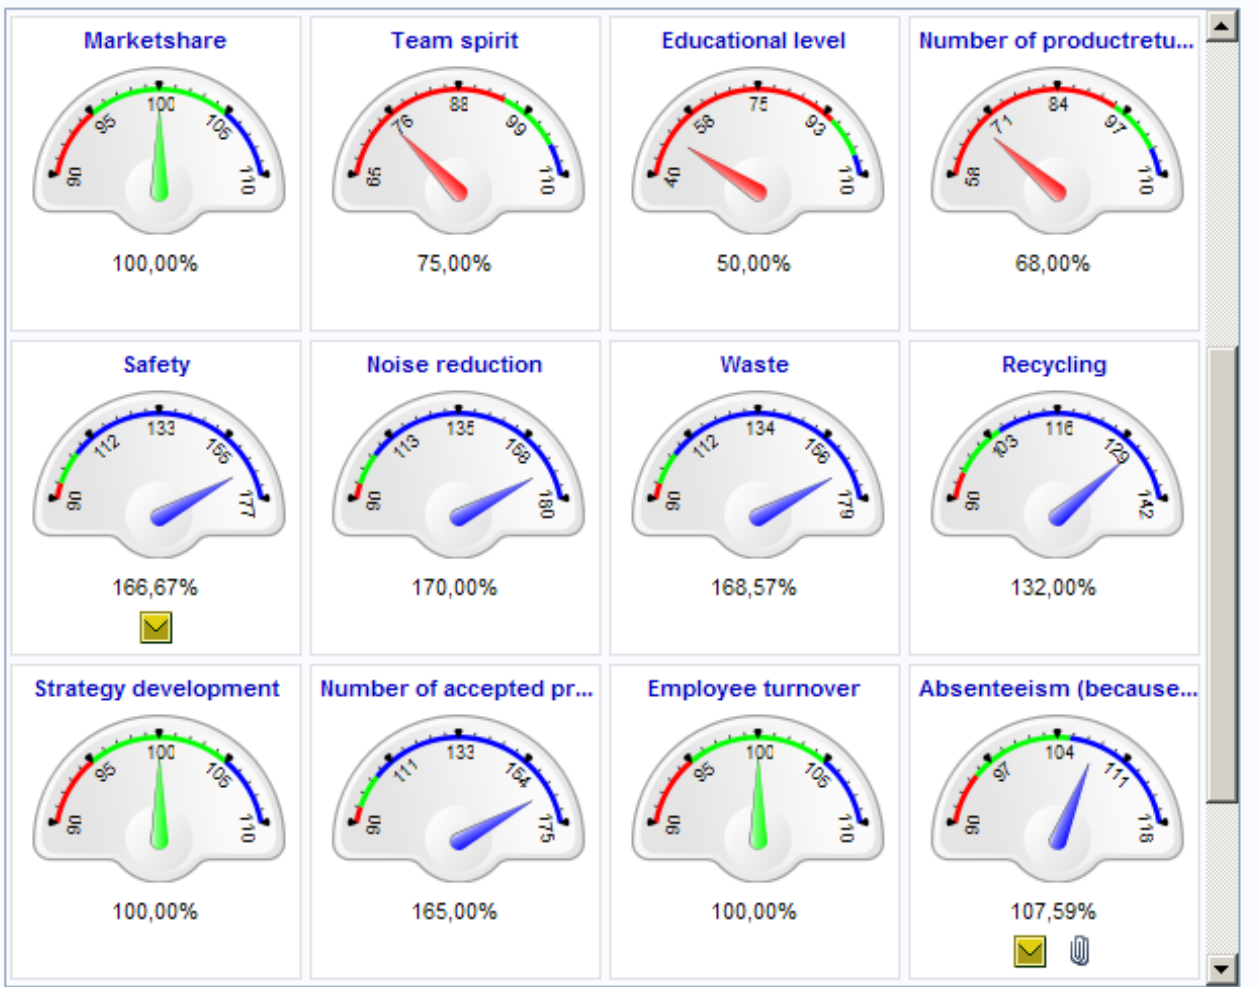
Marketshare
90 95 100 105 110
100,00%

Team spirit
65 76 88 99 110
75,00%

Educational level
40 58 75 93 110
50,00%

Number of productretu...
58 71 84 97 110
68,00%

Safety
90 112 133 155 177
166,67%

Noise reduction
90 113 135 158 180
170,00%

Waste
90 112 134 156 179
168,57%

Recycling
90 103 116 129 142
132,00%

Strategy development
90 95 100 105 110
100,00%

Number of accepted pr...
90 111 133 154 175
165,00%

Employee turnover
90 95 100 105 110
100,00%

Absenteeism (because...
90 97 104 111 118
107,59%